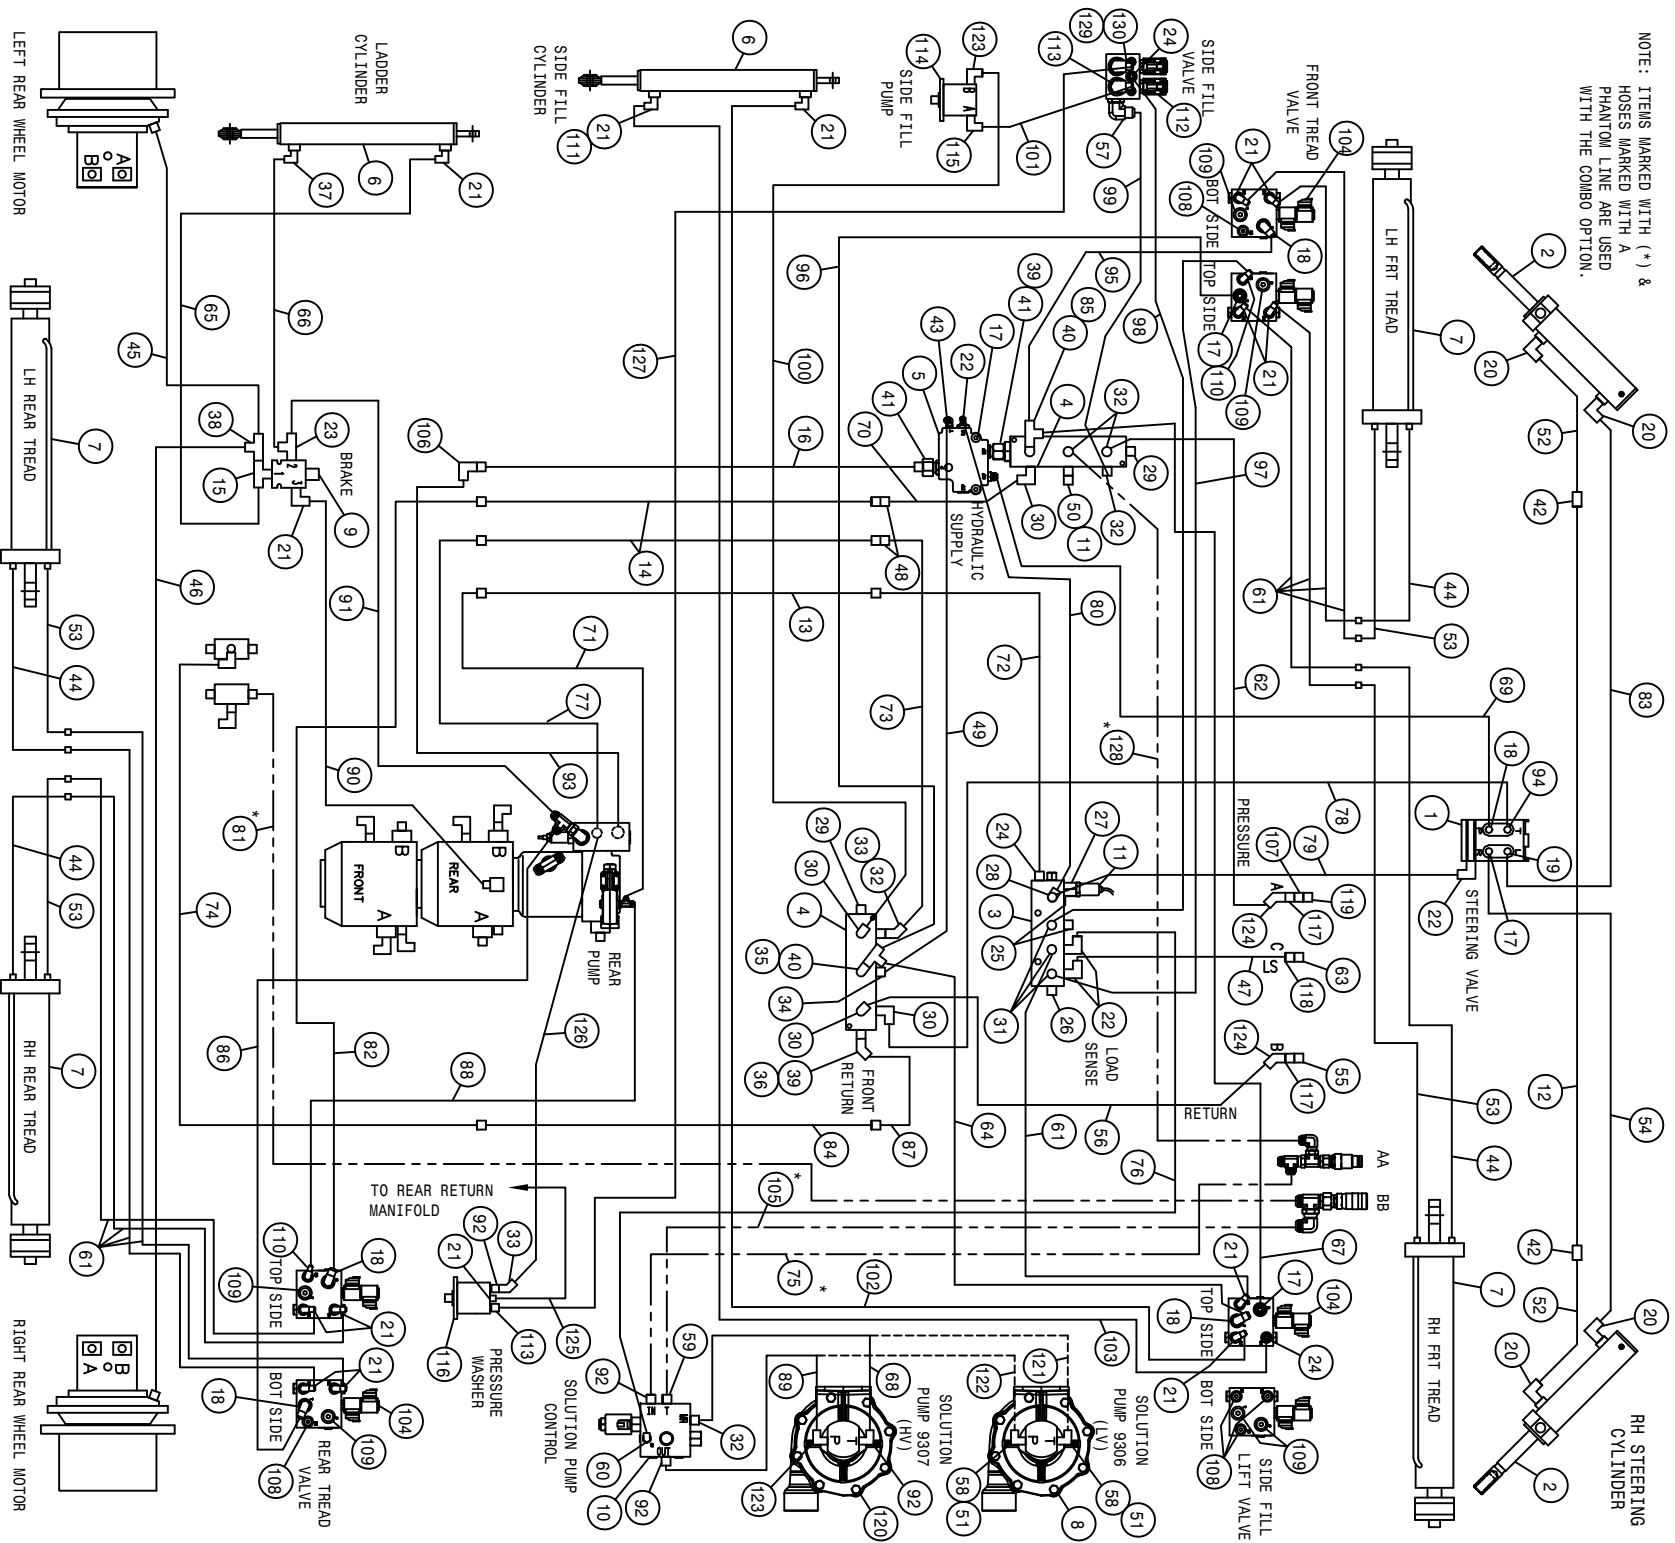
NOTE: ITEMS MARKED WITH (*) & HOSES MARKED WITH A PHANTOM LINE ARE USED WITH THE COMBO OPTION.

LEFT REAR WHEEL MOTOR
LADDER CYLINDER
SIDE FILL CYLINDER
SIDE FILL PUMP
SIDE FILL VALVE
FRONT TREAD VALVE
LH FRT TREAD
LH REAR TREAD
BRAKE
HYDRAULIC SUPPLY
FRONT
REAR
REAR PUMP
PRESSURE
STEERING VALVE
LOAD SENSE
FRONT RETURN
RETURN
RH REAR TREAD
TO REAR RETURN MANIFOLD
PRESSURE WASHER
SOLUTION PUMP CONTROL
SOLUTION PUMP 9307 (HV)
SOLUTION PUMP 9306 (LV)
SIDE FILL LIFT VALVE
RH FRT TREAD
RH STEERING CYLINDER
RIGHT REAR WHEEL MOTOR
REAR TREAD VALVE
TOP SIDE
BOT SIDE
AA
BB
A
B
C
LS
IN
T
OUT
P
T
1
2
3
6
21
37
65
66
45
38
23
15
9
7
46
53
44
91
90
81
74
86
82
88
84
87
61
110
18
109
21
108
104
116
113
125
21
92
33
126
105
75
102
59
92
60
10
32
89
68
123
120
92
122
121
58
51
8
103
24
17
104
18
21
108
109
114
123
115
101
111
129
130
113
24
112
57
99
109
108
21
104
18
96
95
39
41
85
40
43
22
17
5
41
70
4
32
29
30
50
11
32
106
16
14
48
13
127
100
98
97
80
72
73
49
71
77
93
29
33
30
4
32
35
40
34
30
36
39
30
64
61
56
76
24
27
28
11
3
25
31
26
22
128
62
78
79
107
119
117
124
47
118
63
124
117
55
1
18
94
19
22
17
2
20
52
42
44
61
53
69
83
12
54
67
20
52
42
2
20